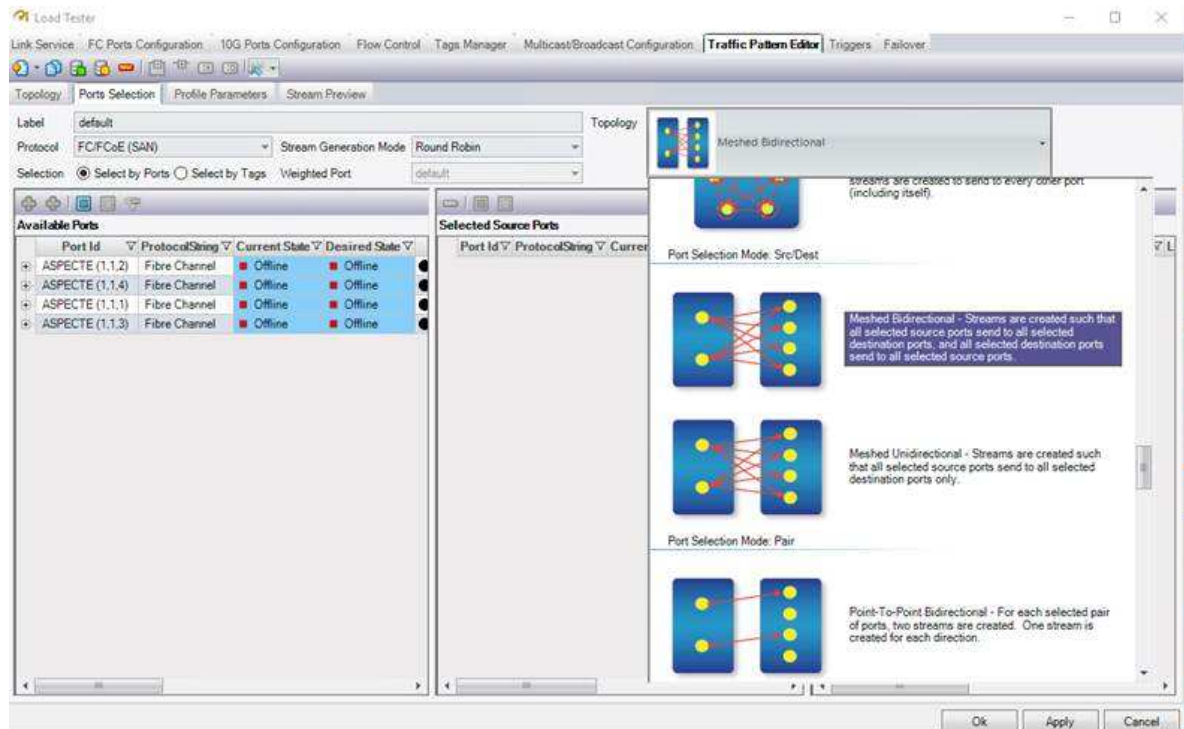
Load Tester

Link Service FC Ports Configuration 10G Ports Configuration Flow Control Tags Manager Multicast/Broadcast Configuration Traffic Pattern Editor Triggers Failover

Topology Ports Selection Profile Parameters Stream Preview

Label default

Protocol FC/FCoE (SAN)

Stream Generation Mode Round Robin

Selection Select by Ports Select by Tags Weighted Port default

Topology Meshed Bidirectional

Available Ports

| Port Id | ProtocolString | Current State | Desired State |
|---|---|---|---|
| ASPECTE (1,1,2) | Fibre Channel | Offline | Offline |
| ASPECTE (1,1,4) | Fibre Channel | Offline | Offline |
| ASPECTE (1,1,1) | Fibre Channel | Offline | Offline |
| ASPECTE (1,1,3) | Fibre Channel | Offline | Offline |

Selected Source Ports

Port Id ProtocolString Curren

streams are created to send to every other port (including itself).

Port Selection Mode: Src/Dest

Meshed Bidirectional - Streams are created such that all selected source ports send to all selected destination ports, and all selected destination ports send to all selected source ports.

Meshed Unidirectional - Streams are created such that all selected source ports send to all selected destination ports only.

Port Selection Mode: Pair

Point-To-Point Bidirectional - For each selected pair of ports, two streams are created. One stream is created for each direction.

Ok Apply Cancel